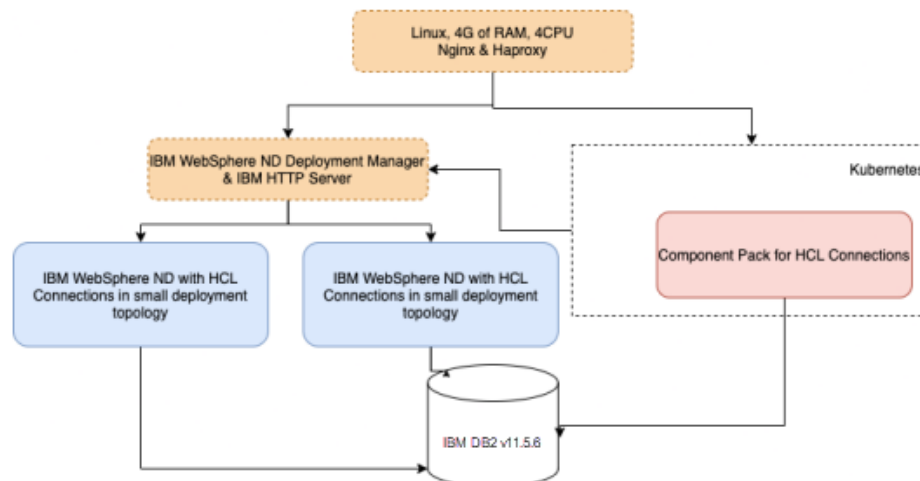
Linux, 4G of RAM, 4CPU
Nginx & Haproxy

IBM WebSphere ND Deployment Manager & IBM HTTP Server

Kubernetes

IBM WebSphere ND with HCL Connections in small deployment topology

IBM WebSphere ND with HCL Connections in small deployment topology

Component Pack for HCL Connections

IBM DB2 v11.5.6